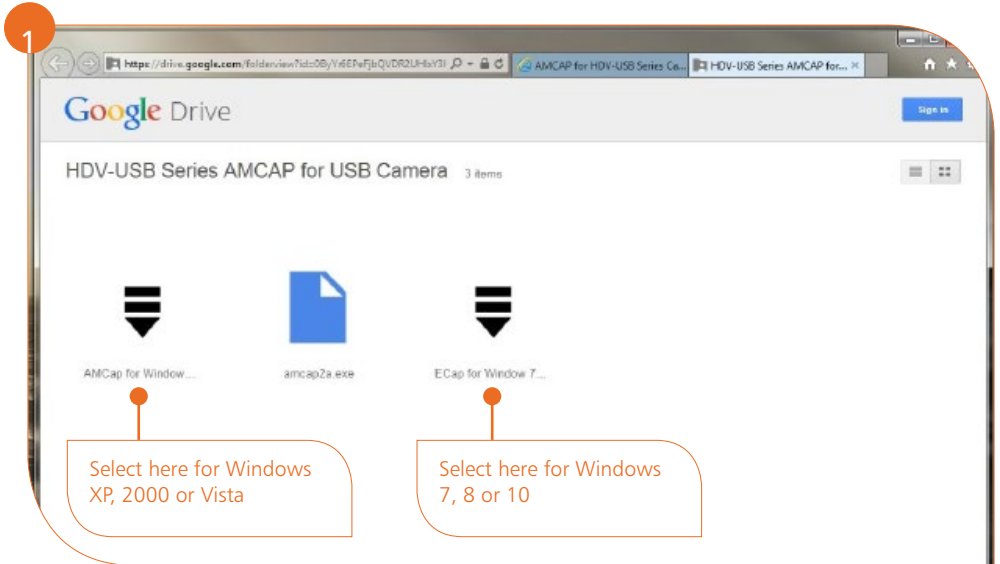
1

https://drive.google.com/folderview?id=0ByYr6EPeFjbQVDR2UHlxY3l

AMCAP for HDV-USB Series Ca...

HDV-USB Series AMCAP for...

Google Drive

Sign in

HDV-USB Series AMCAP for USB Camera 3 items

AMCap for Window...

amcap2a.exe

ECap for Window 7...

Select here for Windows XP, 2000 or Vista

Select here for Windows 7, 8 or 10